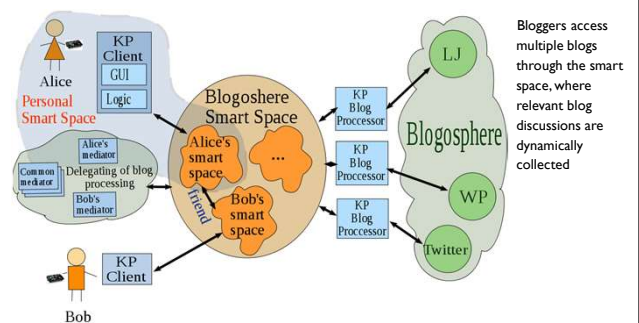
KP Client

GUI

Logic

Alice

Personal Smart Space

Alice's mediator

Common mediator

Delegating of blog processing

Bob's mediator

KP Client

Bob

Blogoshere Smart Space

Alice's smart space

...

friend

Bob's smart space

KP Blog Proccessor

KP Blog Proccessor

KP Blog Proccessor

LJ

Blogosphere

WP

Twitter

Bloggers access multiple blogs through the smart space, where relevant blog discussions are dynamically collected